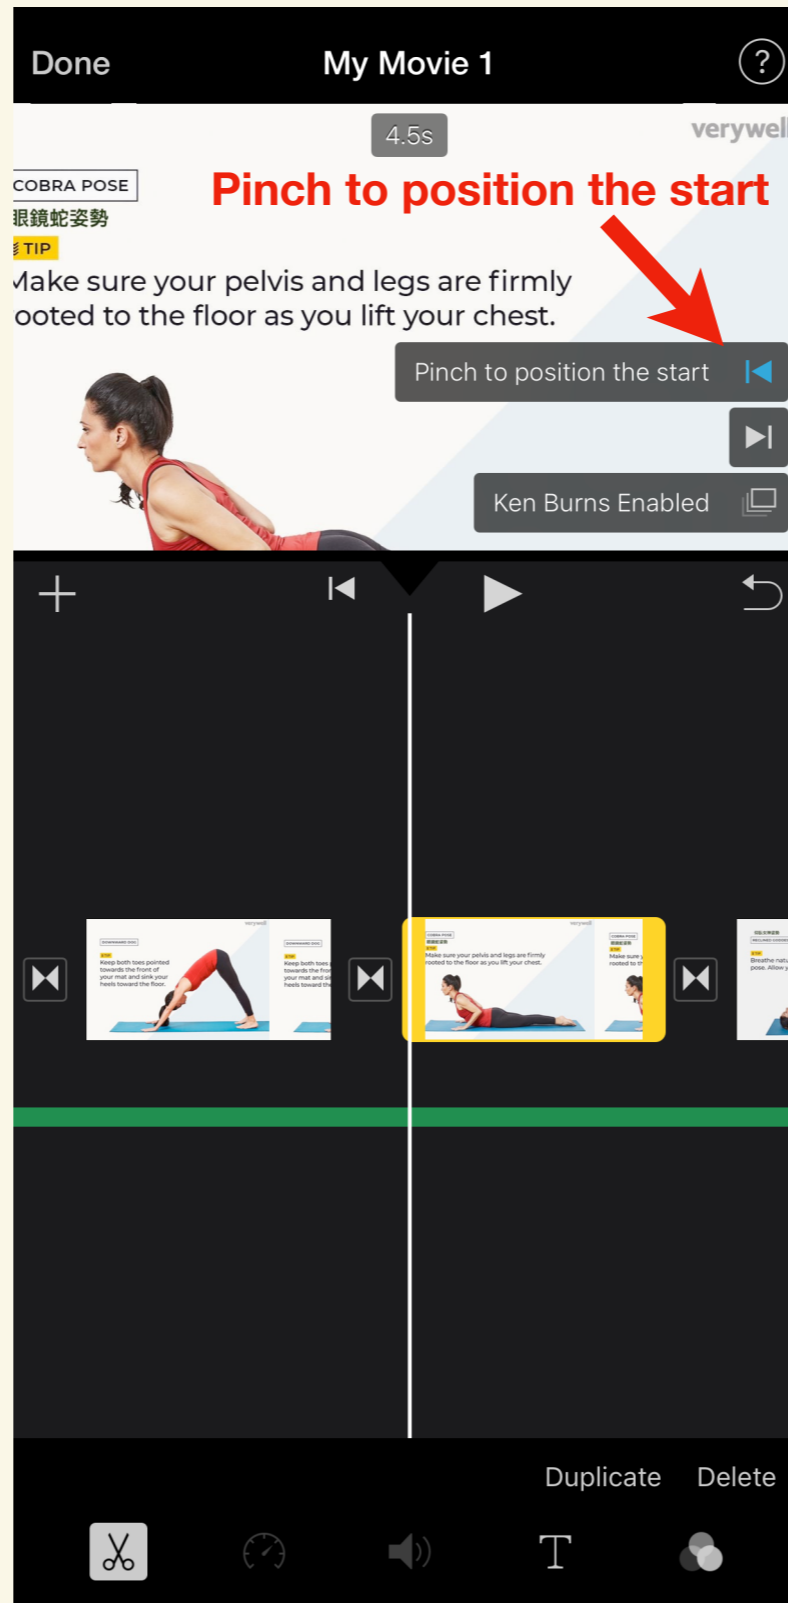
Done

My Movie 1

?

4.5s

verywel

COBRA POSE

眼鏡蛇姿勢

TIP

Make sure your pelvis and legs are firmly rooted to the floor as you lift your chest.

Pinch to position the start

Pinch to position the start

Ken Burns Enabled

Duplicate

Delete